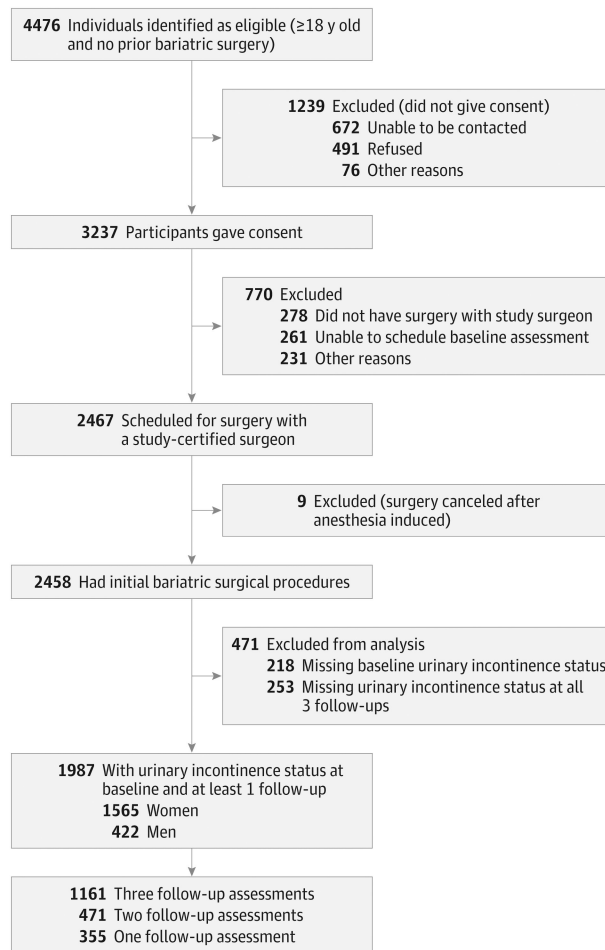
4476 Individuals identified as eligible (≥18 y old and no prior bariatric surgery)

1239 Excluded (did not give consent)
672 Unable to be contacted
491 Refused
76 Other reasons

3237 Participants gave consent

770 Excluded
278 Did not have surgery with study surgeon
261 Unable to schedule baseline assessment
231 Other reasons

2467 Scheduled for surgery with a study-certified surgeon

9 Excluded (surgery canceled after anesthesia induced)

2458 Had initial bariatric surgical procedures

471 Excluded from analysis
218 Missing baseline urinary incontinence status
253 Missing urinary incontinence status at all 3 follow-ups

1987 With urinary incontinence status at baseline and at least 1 follow-up
1565 Women
422 Men

1161 Three follow-up assessments
471 Two follow-up assessments
355 One follow-up assessment